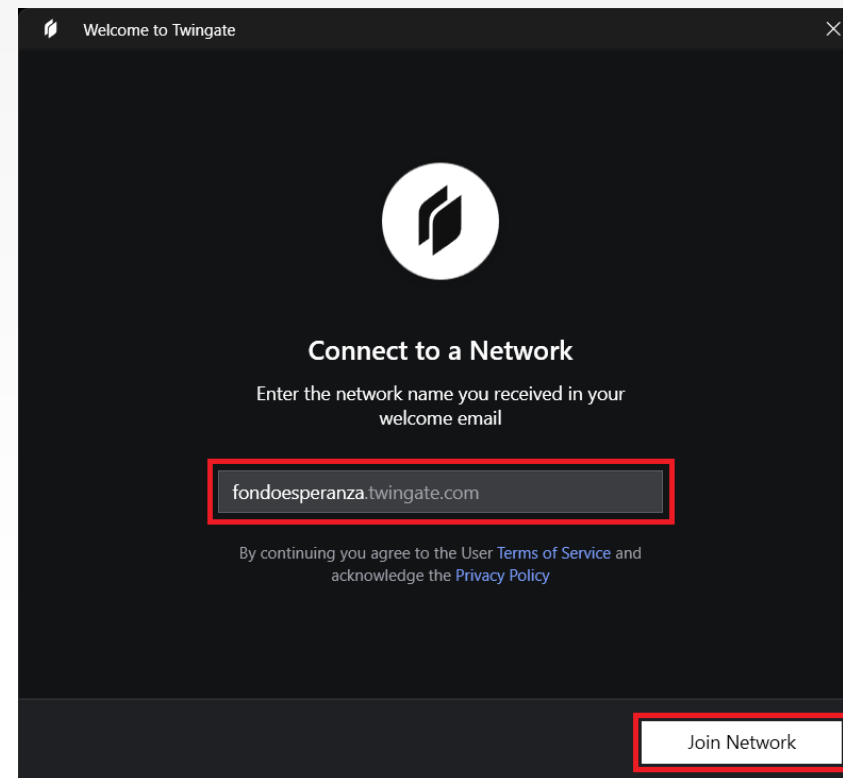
Welcome to Twingate

Connect to a Network

Enter the network name you received in your welcome email

fondoesperanza.twingate.com

By continuing you agree to the User Terms of Service and acknowledge the Privacy Policy

Join Network